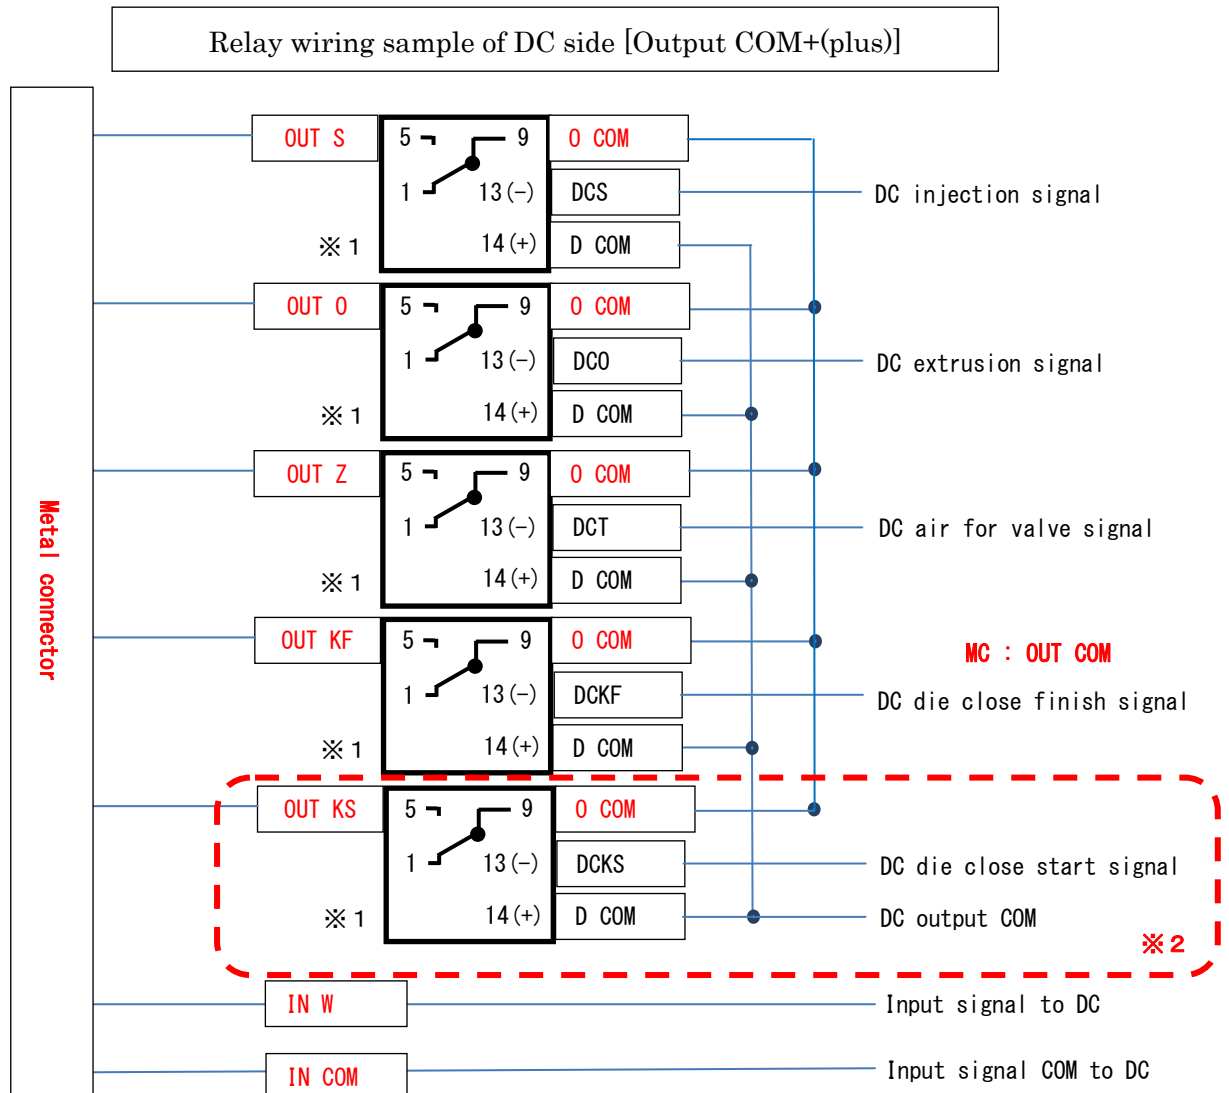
Relay wiring sample of DC side [Output COM+(plus)]

Metal connector

OUT S
5 9
1 13(−)
14(+)
※1
O COM
DCS
D COM
DC injection signal

OUT O
5 9
1 13(−)
14(+)
※1
O COM
DCO
D COM
DC extrusion signal

OUT Z
5 9
1 13(−)
14(+)
※1
O COM
DCT
D COM
DC air for valve signal

MC : OUT COM

OUT KF
5 9
1 13(−)
14(+)
※1
O COM
DCKF
D COM
DC die close finish signal

OUT KS
5 9
1 13(−)
14(+)
※1
O COM
DCKS
D COM
DC die close start signal
DC output COM
※2

IN W
Input signal to DC

IN COM
Input signal COM to DC